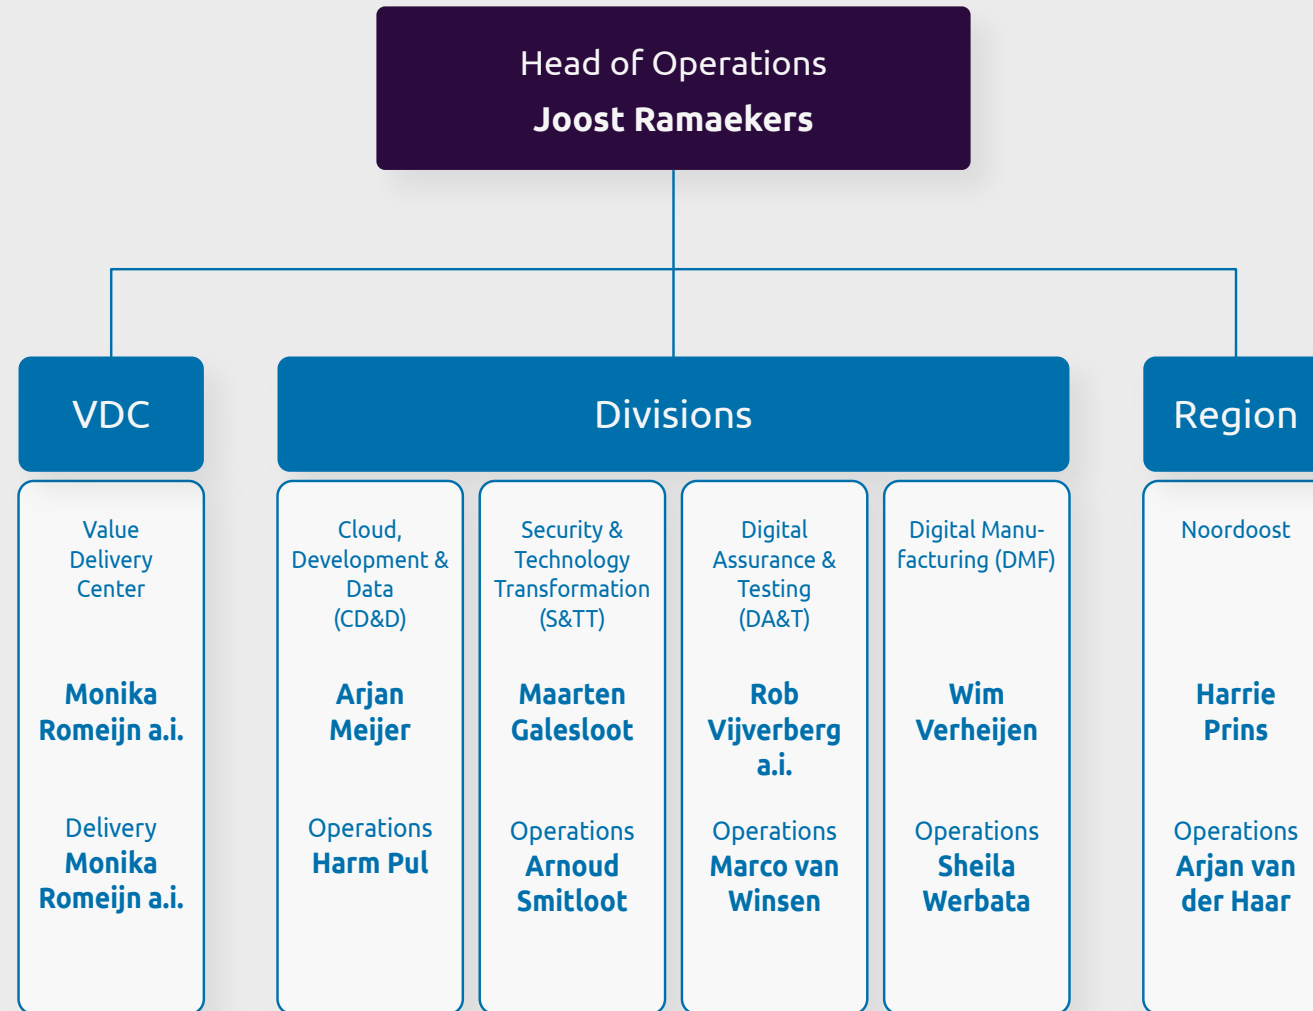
Head of Operations
Joost Ramaekers

VDC

Divisions

Region

Value Delivery Center

Monika Romeijn a.i.

Delivery
Monika Romeijn a.i.

Cloud, Development & Data (CD&D)

Arjan Meijer

Operations
Harm Pul

Security & Technology Transformation (S&TT)

Maarten Galesloot

Operations
Arnoud Smitloot

Digital Assurance & Testing (DA&T)

Rob Vijverberg a.i.

Operations
Marco van Winsen

Digital Manufacturing (DMF)

Wim Verheijen

Operations
Sheila Werbata

Noordoost

Harrie Prins

Operations
Arjan van der Haar